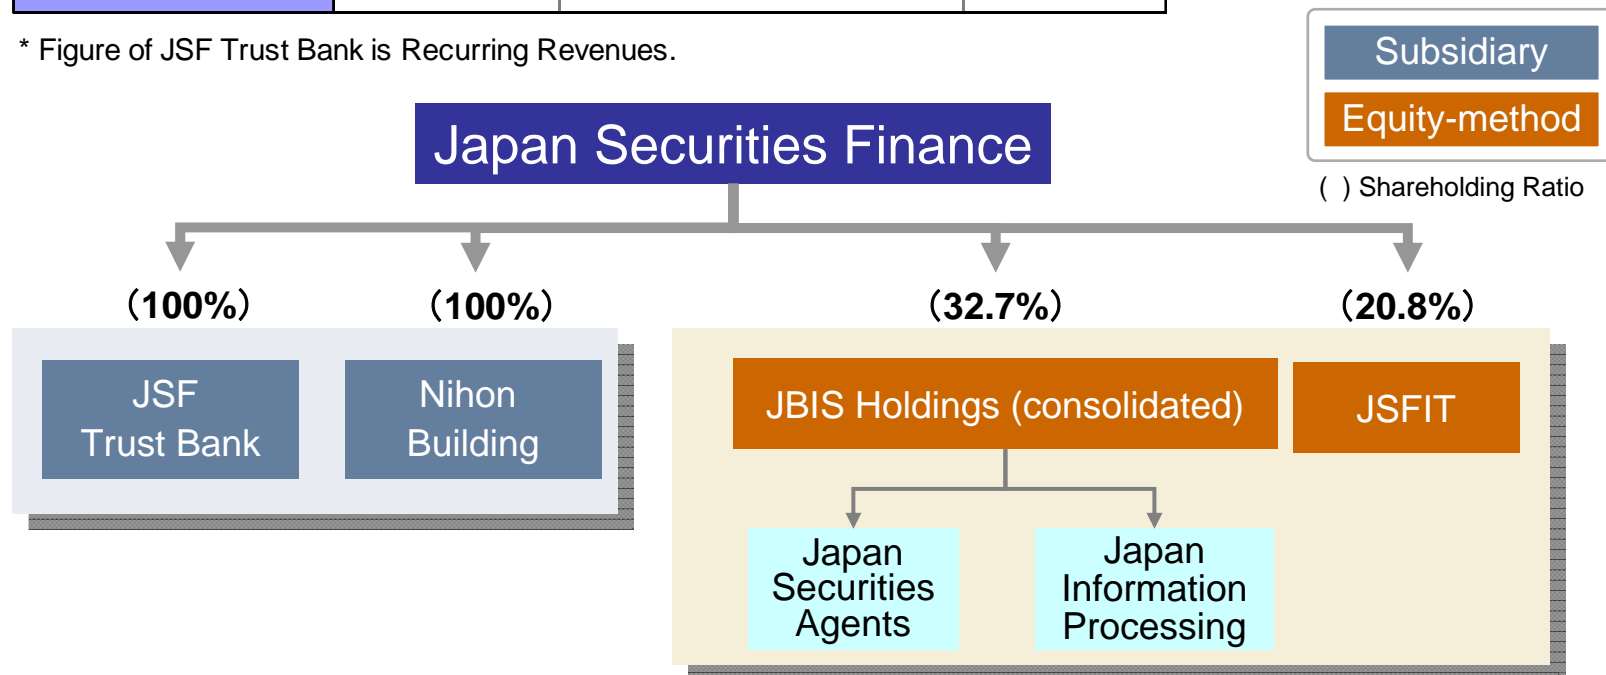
* Figure of JSF Trust Bank is Recurring Revenues.

Subsidiary
Equity-method
( ) Shareholding Ratio

Japan Securities Finance

(100%)
(100%)
(32.7%)
(20.8%)

JSF Trust Bank
Nihon Building
JBIS Holdings (consolidated)
JSFIT
Japan Securities Agents
Japan Information Processing